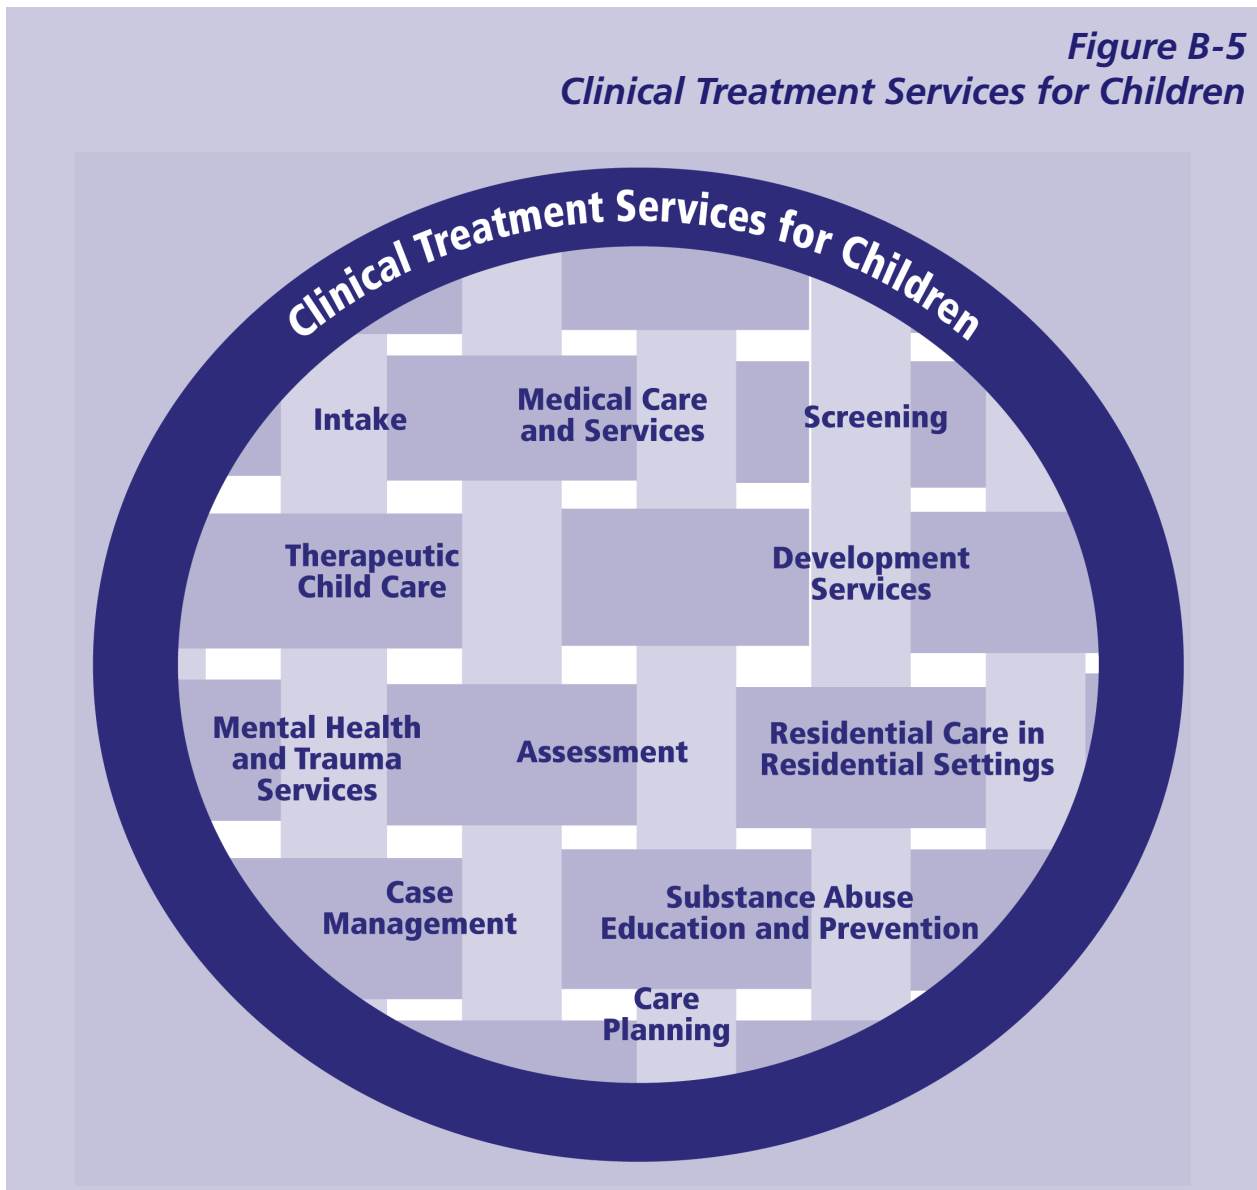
Figure B-5
Clinical Treatment Services for Children

Clinical Treatment Services for Children

Intake

Medical Care and Services

Screening

Therapeutic Child Care

Development Services

Mental Health and Trauma Services

Assessment

Residential Care in Residential Settings

Case Management

Substance Abuse Education and Prevention

Care Planning